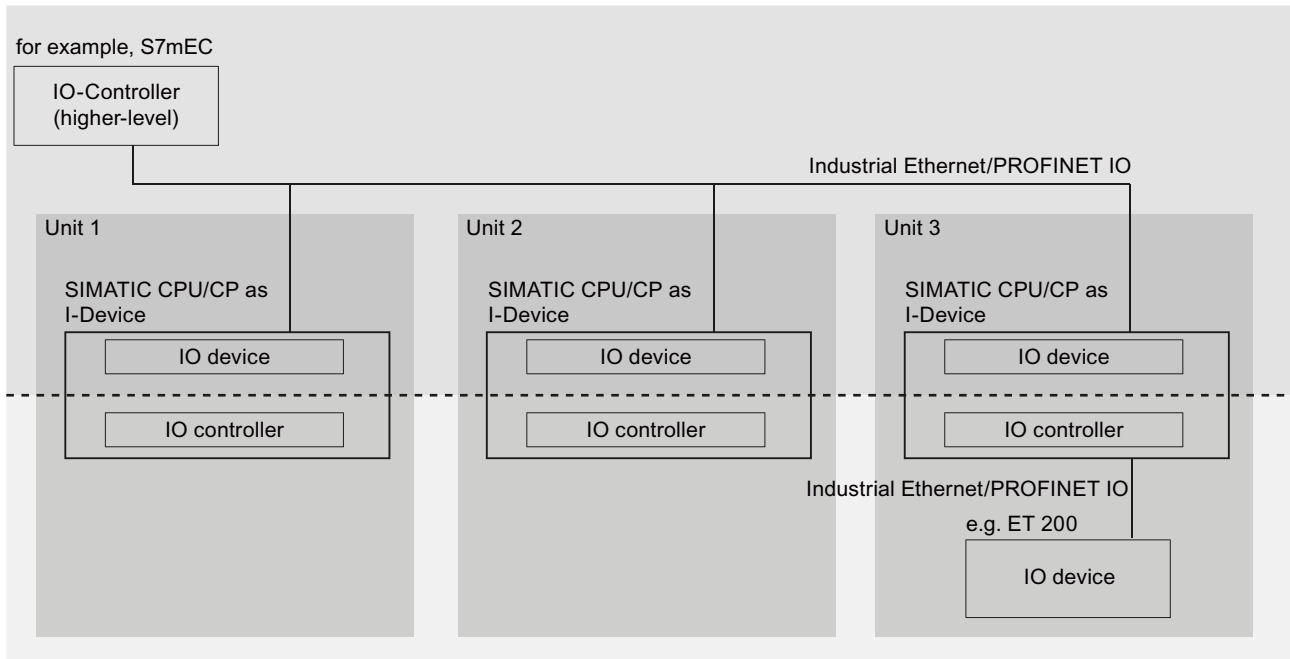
for example, S7mEC

IO-Controller (higher-level)

Industrial Ethernet/PROFINET IO

Unit 1

SIMATIC CPU/CP as I-Device

IO device

IO controller

Unit 2

SIMATIC CPU/CP as I-Device

IO device

IO controller

Unit 3

SIMATIC CPU/CP as I-Device

IO device

IO controller

Industrial Ethernet/PROFINET IO

e.g. ET 200

IO device